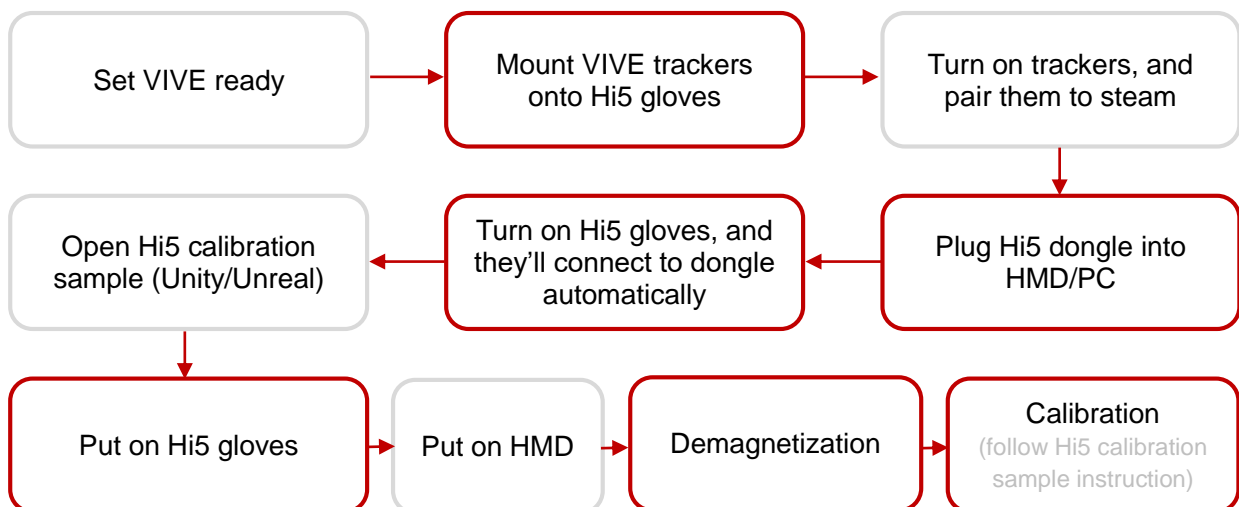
Set VIVE ready

Mount VIVE trackers onto Hi5 gloves

Turn on trackers, and pair them to steam

Plug Hi5 dongle into HMD/PC

Turn on Hi5 gloves, and they'll connect to dongle automatically

Open Hi5 calibration sample (Unity/Unreal)

Put on Hi5 gloves

Put on HMD

Demagnetization

Calibration
(follow Hi5 calibration sample instruction)